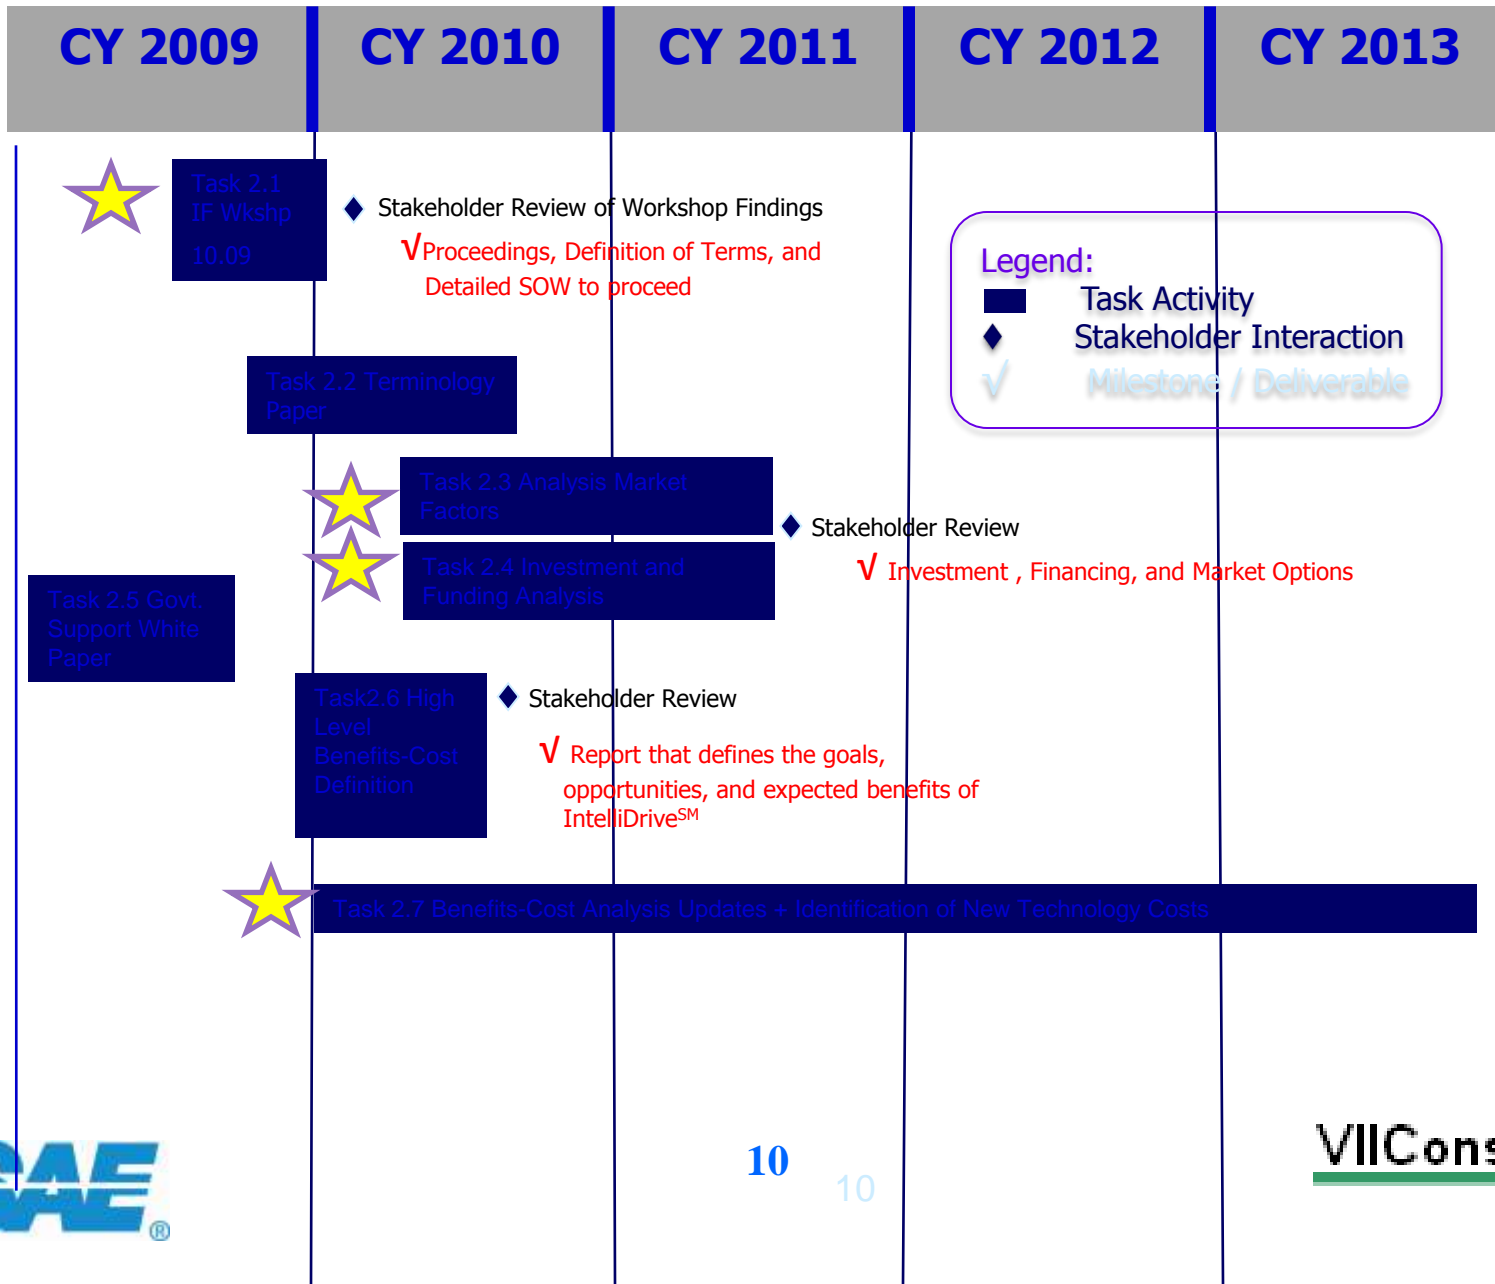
| CY 2009 | CY 2010 | CY 2011 | CY 2012 | CY 2013 |
|---|---|---|---|---|

Task 2.1 IF Wkshp 10.09

♦ Stakeholder Review of Workshop Findings

√Proceedings, Definition of Terms, and Detailed SOW to proceed

Legend:
Task Activity
♦ Stakeholder Interaction
√ Milestone / Deliverable

Task 2.2 Terminology Paper

Task 2.3 Analysis Market Factors

♦ Stakeholder Review

Task 2.4 Investment and Funding Analysis

√ Investment , Financing, and Market Options

Task 2.5 Govt. Support White Paper

Task2.6 High Level Benefits-Cost Definition

♦ Stakeholder Review

√ Report that defines the goals, opportunities, and expected benefits of IntelliDrive$^{SM}$

Task 2.7 Benefits-Cost Analysis Updates + Identification of New Technology Costs

AE®

10

10

VIICons